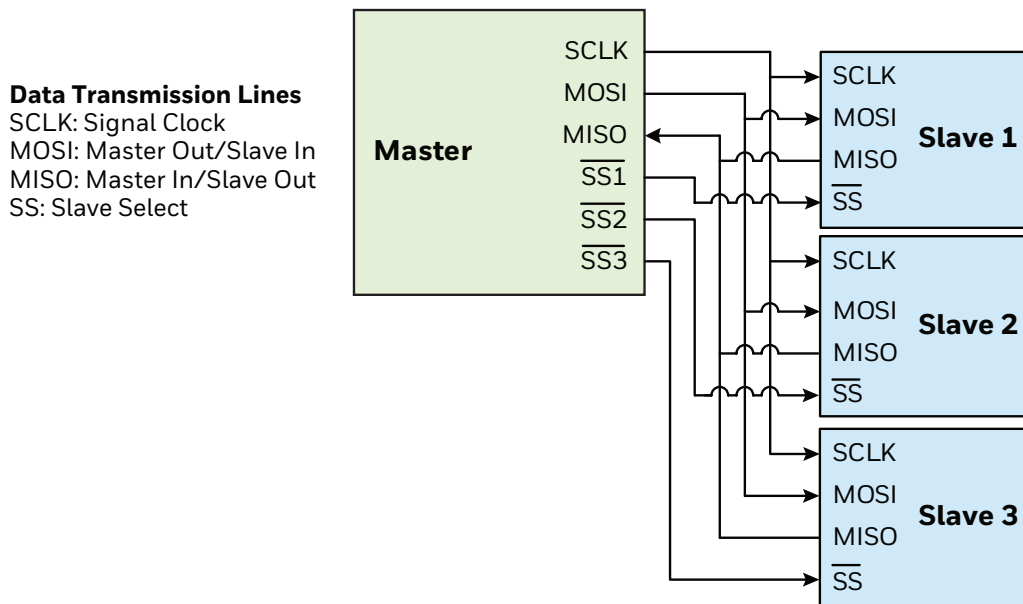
Data Transmission Lines
SCLK: Signal Clock
MOSI: Master Out/Slave In
MISO: Master In/Slave Out
SS: Slave Select

Master
SCLK
MOSI
MISO
$\overline{SS1}$
$\overline{SS2}$
$\overline{SS3}$

SCLK
MOSI
MISO
$\overline{SS}$
Slave 1

SCLK
MOSI
MISO
$\overline{SS}$
Slave 2

SCLK
MOSI
MISO
$\overline{SS}$
Slave 3